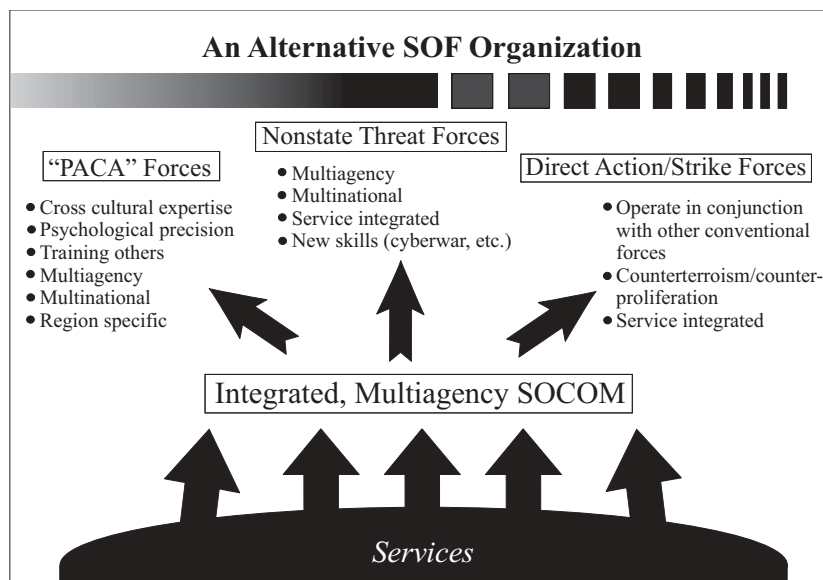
An Alternative SOF Organization

Nonstate Threat Forces

- Multiagency
- Multinational
- Service integrated
- New skills (cyberwar, etc.)

"PACA" Forces

- Cross cultural expertise
- Psychological precision
- Training others
- Multiagency
- Multinational
- Region specific

Direct Action/Strike Forces

- Operate in conjunction with other conventional forces
- Counterterroism/counterproliferation
- Service integrated

Integrated, Multiagency SOCOM

Services